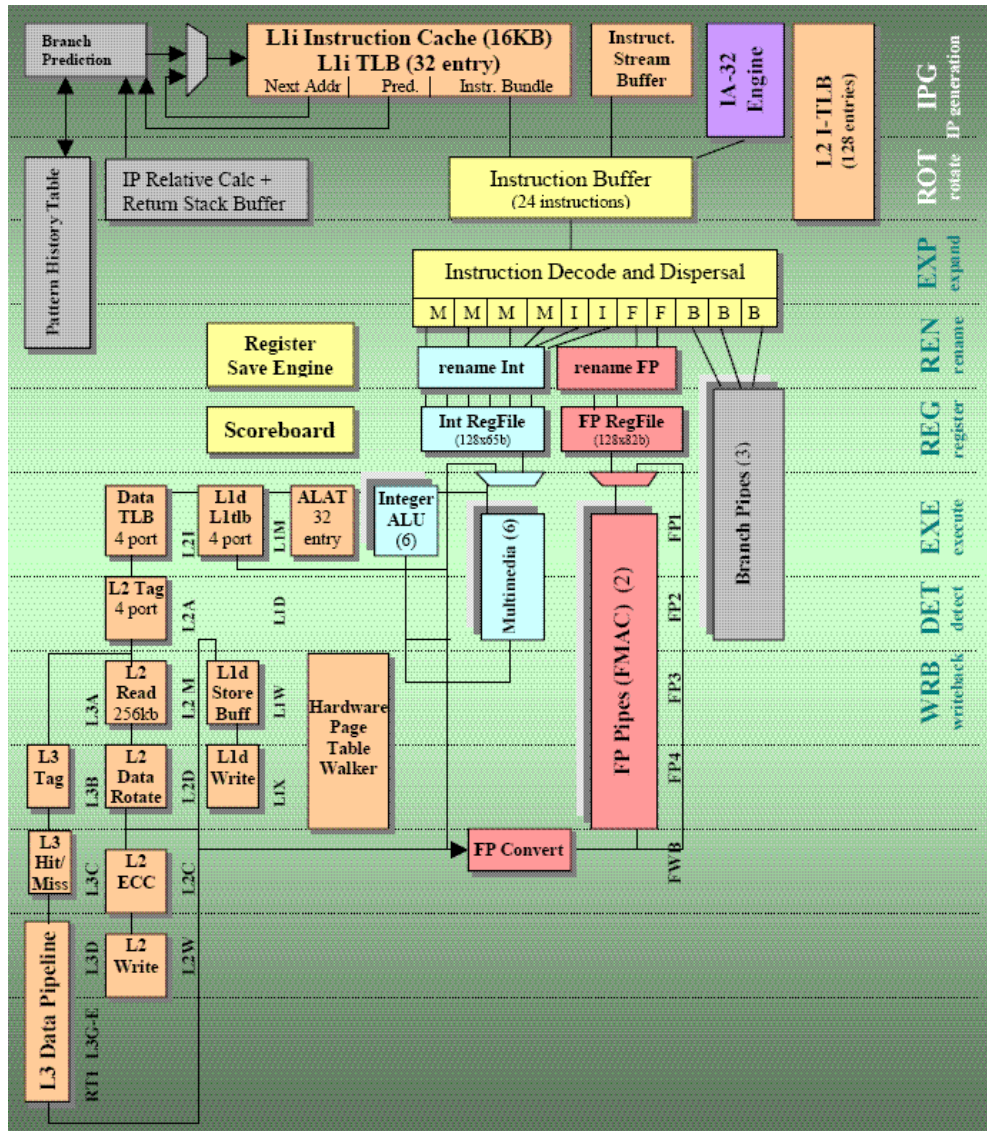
Branch Prediction

L1i Instruction Cache (16KB)
L1i TLB (32 entry)
Next Addr | Pred. | Instr. Bundle

Instruct. Stream Buffer

IA-32 Engine

L2 I-TLB (128 entries)

IPG IP generation

Pattern History Table

IP Relative Calc + Return Stack Buffer

Instruction Buffer (24 instructions)

ROT rotate

EXP expand

Instruction Decode and Dispersal
M M M M I I F F B B B

REN rename

Register Save Engine

rename Int

rename FP

Scoreboard

Int RegFile (128x65b)

FP RegFile (128x82b)

REG register

Branch Pipes (3)

Data TLB 4 port

L1d L1tlb 4 port

ALAT 32 entry

Integer ALU (6)

Multimedia (6)

FP Pipes (FMAC) (2)

L2I

L1M

EXE execute

FP1

L2 Tag 4 port

L2A

L1D

DET detect

FP2

L2 Read 256kb

L3A

L2 M

L1d Store Buff

L1W

Hardware Page Table Walker

WRB writeback

FP3

L3 Tag

L3B

L2 Data Rotate

L2D

L1d Write

L1X

FP4

L3 Hit/ Miss

L3C

L2 ECC

L2C

FP Convert

FWB

L3 Data Pipeline

L3D

L2 Write

L2W

L3G-E

RT1